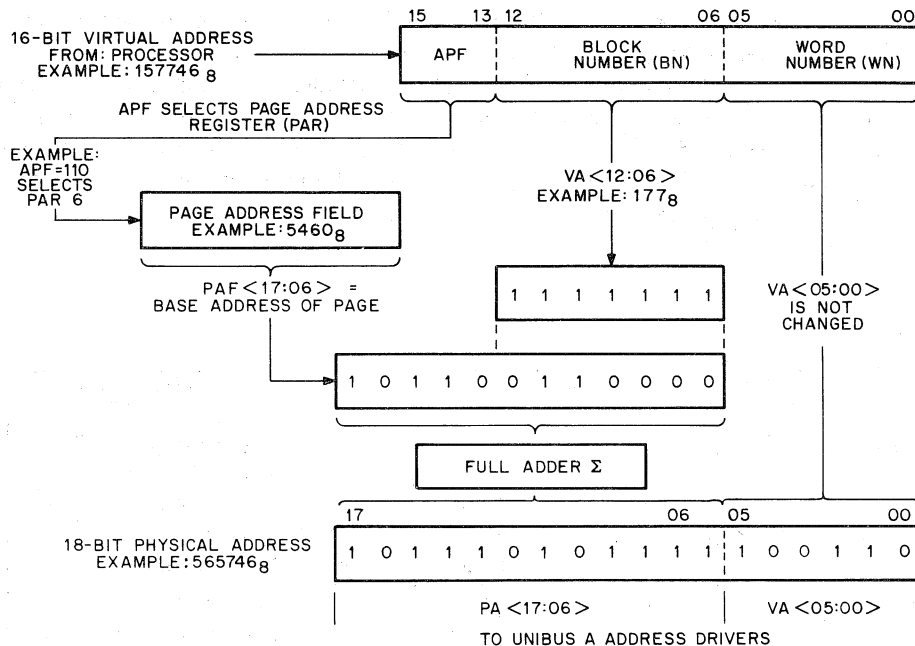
16-BIT VIRTUAL ADDRESS FROM: PROCESSOR EXAMPLE: $157746_8$

15 13 12 06 05 00

APF

BLOCK NUMBER (BN)

WORD NUMBER (WN)

APF SELECTS PAGE ADDRESS REGISTER (PAR)

EXAMPLE: APF=110 SELECTS PAR 6

PAGE ADDRESS FIELD EXAMPLE: $5460_8$

VA < 12:06 > EXAMPLE: $177_8$

PAF < 17:06 > = BASE ADDRESS OF PAGE

1 1 1 1 1 1 1

VA < 05:00 > IS NOT CHANGED

1 0 1 1 0 0 1 1 0 0 0 0

FULL ADDER Σ

17 06 05 00

18-BIT PHYSICAL ADDRESS EXAMPLE: $565746_8$

1 0 1 1 1 0 1 0 1 1 1 1 1 0 0 1 1 0

PA < 17:06 >

VA < 05:00 >

TO UNIBUS A ADDRESS DRIVERS